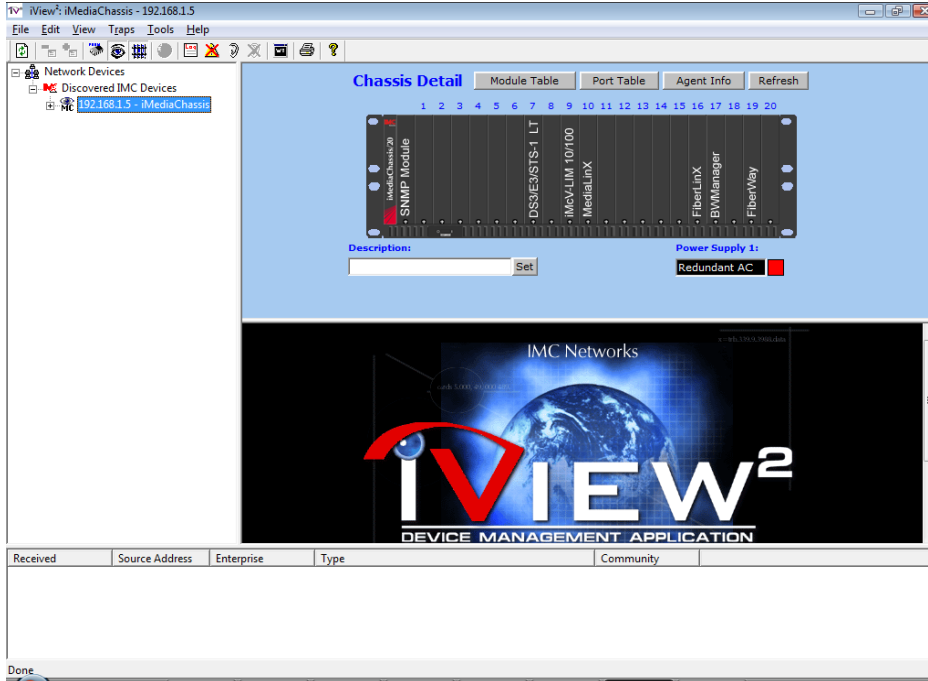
iView²: iMediaChassis - 192.168.1.5

File Edit View Traps Tools Help

Network Devices
Discovered IMC Devices
192.168.1.5 - iMediaChassis

Chassis Detail
Module Table
Port Table
Agent Info
Refresh

1 2 3 4 5 6 7 8 9 10 11 12 13 14 15 16 17 18 19 20

iMediaChassis/20
SNMP Module
DS3/E3/STS-1 LT
iMcV-LIM 10/100
MediaLinX
FiberLinX
BWManager
FiberWay

Description:
Set

Power Supply 1:
Redundant AC

IMC Networks
iVIEW²
DEVICE MANAGEMENT APPLICATION

Received | Source Address | Enterprise | Type | Community

Done